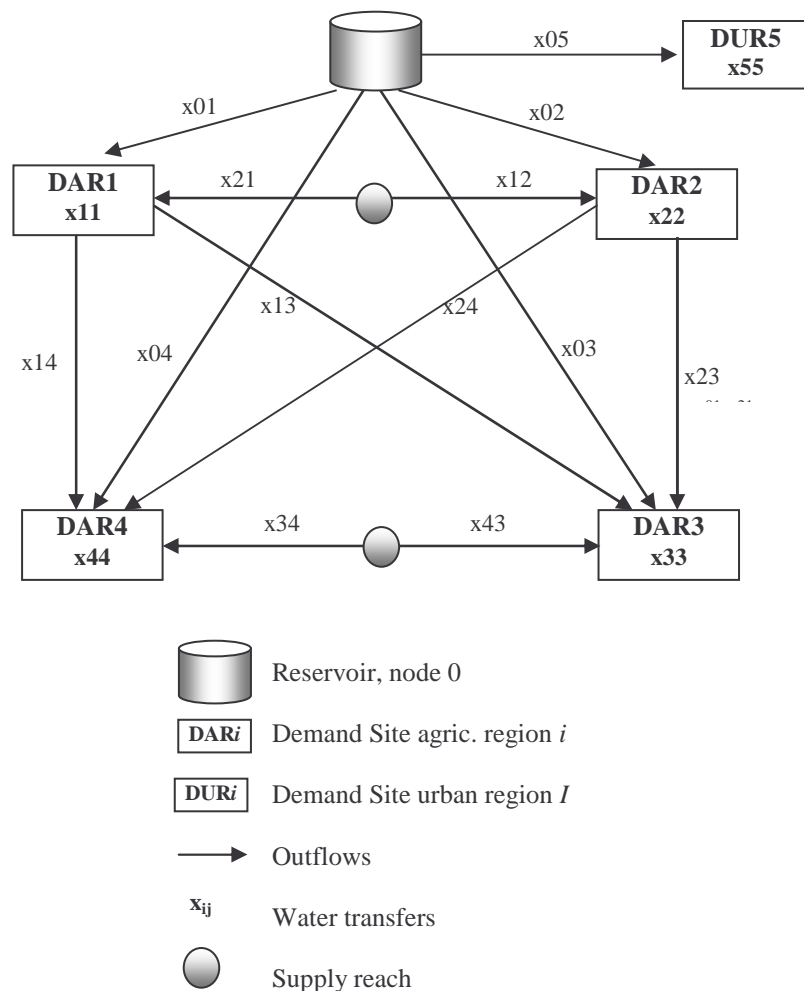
x05

DUR5
x55

x01

x02

DAR1
x11

x21

x12

DAR2
x22

x13

x24

x14

x04

x03

x23

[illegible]

DAR4
x44

x34

x43

DAR3
x33

Reservoir, node 0

DAR*i* Demand Site agric. region *i*

DUR*i* Demand Site urban region *I*

Outflows

$x_{ij}$ Water transfers

Supply reach